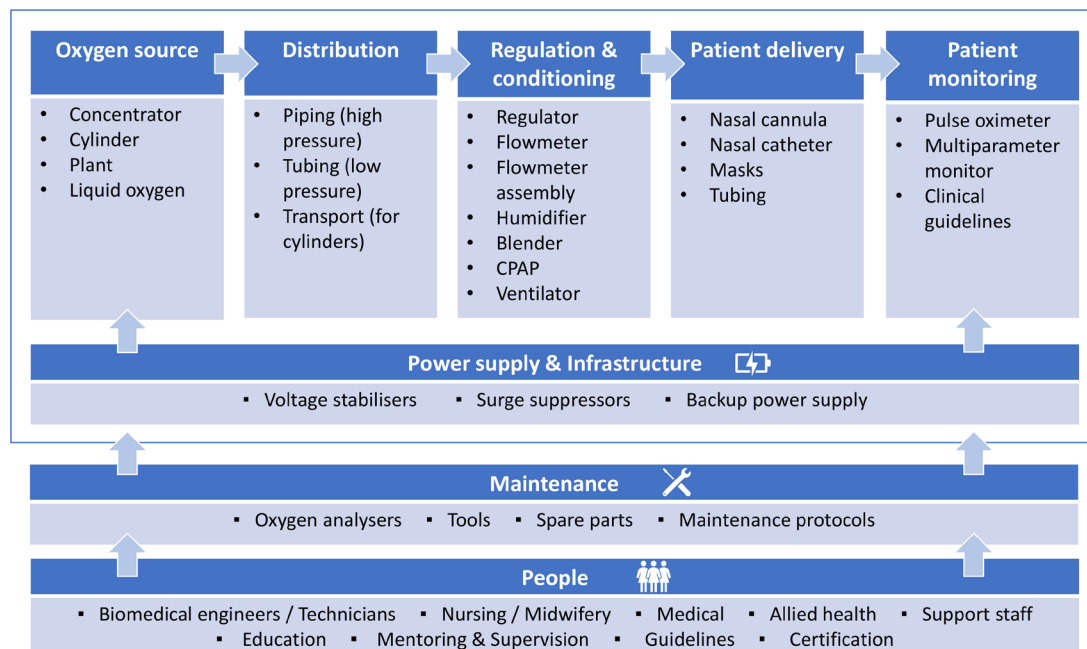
Oxygen source
- Concentrator
- Cylinder
- Plant
- Liquid oxygen

Distribution
- Piping (high pressure)
- Tubing (low pressure)
- Transport (for cylinders)

Regulation & conditioning
- Regulator
- Flowmeter
- Flowmeter assembly
- Humidifier
- Blender
- CPAP
- Ventilator

Patient delivery
- Nasal cannula
- Nasal catheter
- Masks
- Tubing

Patient monitoring
- Pulse oximeter
- Multiparameter monitor
- Clinical guidelines

Power supply & Infrastructure
- Voltage stabilisers ▪ Surge suppressors ▪ Backup power supply

Maintenance
- Oxygen analysers ▪ Tools ▪ Spare parts ▪ Maintenance protocols

People
- Biomedical engineers / Technicians ▪ Nursing / Midwifery ▪ Medical ▪ Allied health ▪ Support staff
- Education ▪ Mentoring & Supervision ▪ Guidelines ▪ Certification